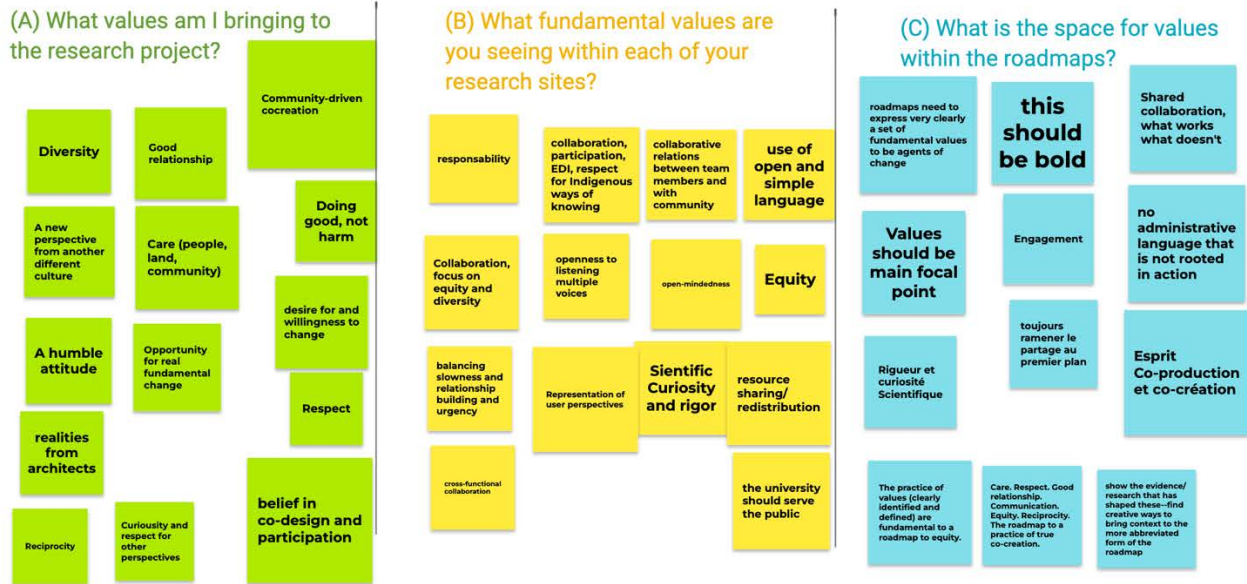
(A) What values am I bringing to the research project?

Community-driven cocreation

Diversity

Good relationship

Doing good, not harm

A new perspective from another different culture

Care (people, land, community)

desire for and willingness to change

A humble attitude

Opportunity for real fundamental change

Respect

realities from architects

belief in co-design and participation

Reciprocity

Curiousity and respect for other perspectives

(B) What fundamental values are you seeing within each of your research sites?

responsability

collaboration, participation, EDI, respect for Indigenous ways of knowing

collaborative relations between team members and with community

use of open and simple language

Collaboration, focus on equity and diversity

openness to listening multiple voices

open-mindedness

Equity

balancing slowness and relationship building and urgency

Representation of user perspectives

Sientific Curiosity and rigor

resource sharing/ redistribution

cross-functional collaboration

the university should serve the public

(C) What is the space for values within the roadmaps?

roadmaps need to express very clearly a set of fundamental values to be agents of change

this should be bold

Shared collaboration, what works what doesn't

Values should be main focal point

Engagement

no administrative language that is not rooted in action

toujours ramener le partage au premier plan

Rigueur et curiosité Scientifique

Esprit Co-production et co-création

The practice of values (clearly identified and defined) are fundamental to a roadmap to equity.

Care. Respect. Good relationship. Communication. Equity. Reciprocity. The roadmap to a practice of true co-creation.

show the evidence/ research that has shaped these--find creative ways to bring context to the more abbreviated form of the roadmap